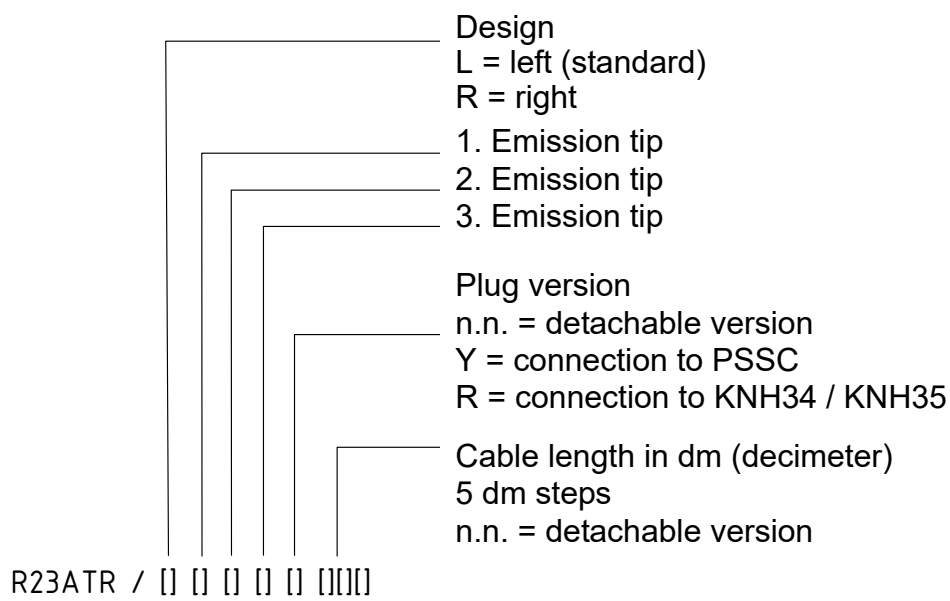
Design
L = left (standard)
R = right

1. Emission tip
2. Emission tip
3. Emission tip

Plug version
n.n. = detachable version
Y = connection to PSSC
R = connection to KNH34 / KNH35

Cable length in dm (decimeter)
5 dm steps
n.n. = detachable version

R23ATR / [] [] [] [] [] [][][]